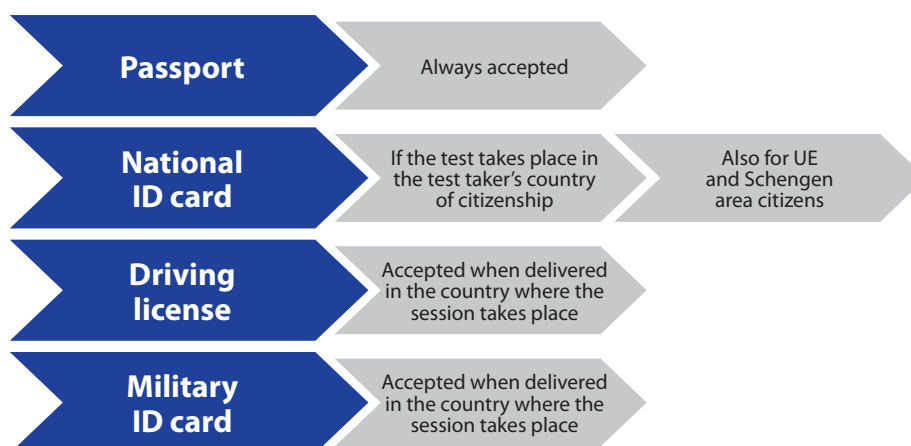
Passport

Always accepted

National ID card

If the test takes place in the test taker's country of citizenship

Also for UE and Schengen area citizens

Driving license

Accepted when delivered in the country where the session takes place

Military ID card

Accepted when delivered in the country where the session takes place